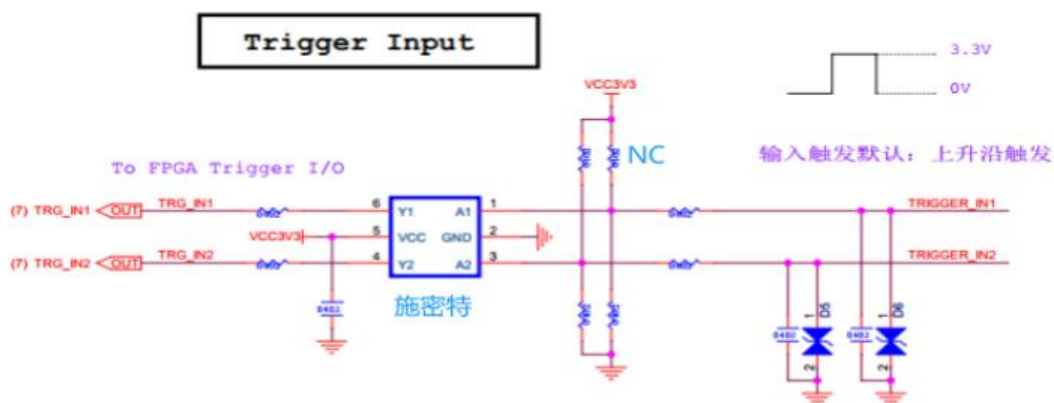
Trigger Input

3.3V

0V

VCC3V3

NC

输入触发默认：上升沿触发

To FPGA Trigger I/O

(7) TRG_IN1 OUT TRG_IN1

6 Y1 A1 1

TRIGGER_IN1

VCC3V3

5 VCC GND 2

(7) TRG_IN2 OUT TRG_IN2

4 Y2 A2 3

TRIGGER_IN2

0402

施密特

0402

1 D5 2

0402

1 D6 2